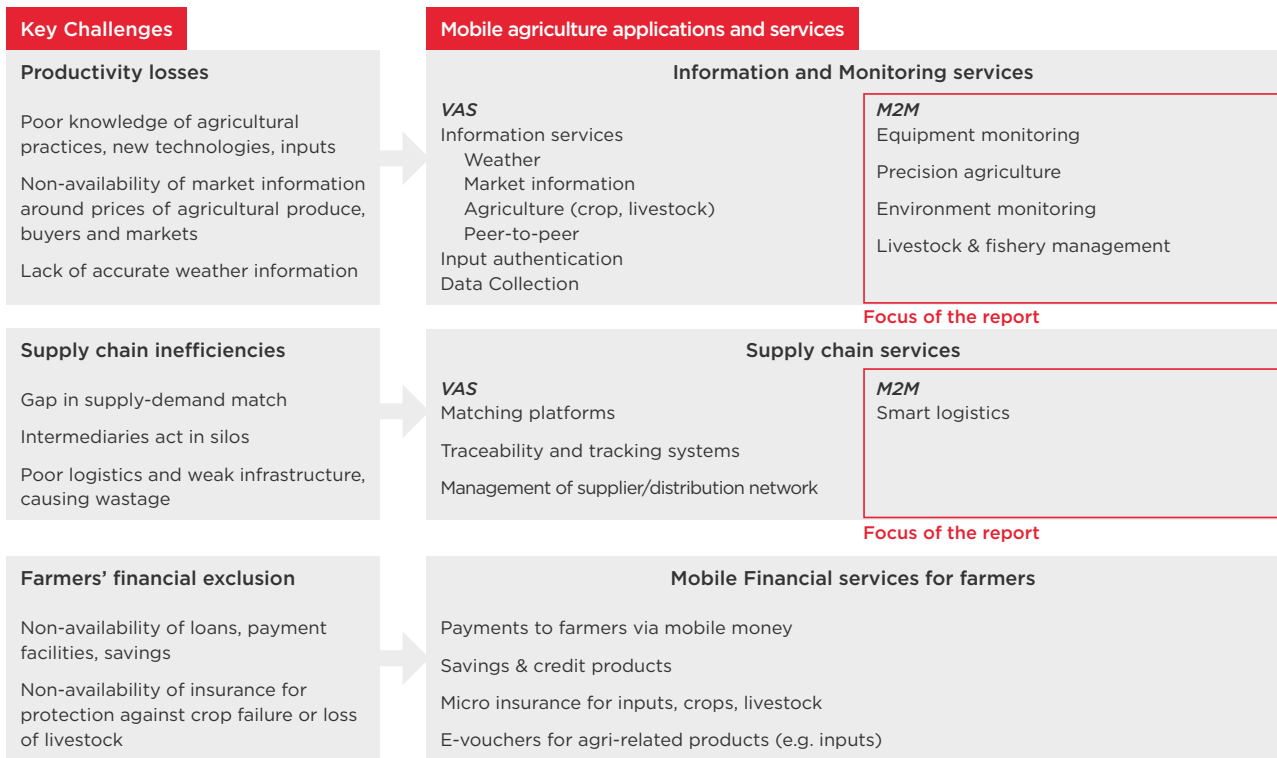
Key Challenges

Productivity losses

Poor knowledge of agricultural practices, new technologies, inputs

Non-availability of market information around prices of agricultural produce, buyers and markets

Lack of accurate weather information

Supply chain inefficiencies

Gap in supply-demand match

Intermediaries act in silos

Poor logistics and weak infrastructure, causing wastage

Farmers' financial exclusion

Non-availability of loans, payment facilities, savings

Non-availability of insurance for protection against crop failure or loss of livestock

Mobile agriculture applications and services

Information and Monitoring services

VAS
Information services
Weather
Market information
Agriculture (crop, livestock)
Peer-to-peer
Input authentication
Data Collection

M2M
Equipment monitoring

Precision agriculture

Environment monitoring

Livestock & fishery management

Focus of the report

Supply chain services

VAS
Matching platforms

Traceability and tracking systems

Management of supplier/distribution network

M2M
Smart logistics

Focus of the report

Mobile Financial services for farmers

Payments to farmers via mobile money

Savings & credit products

Micro insurance for inputs, crops, livestock

E-vouchers for agri-related products (e.g. inputs)